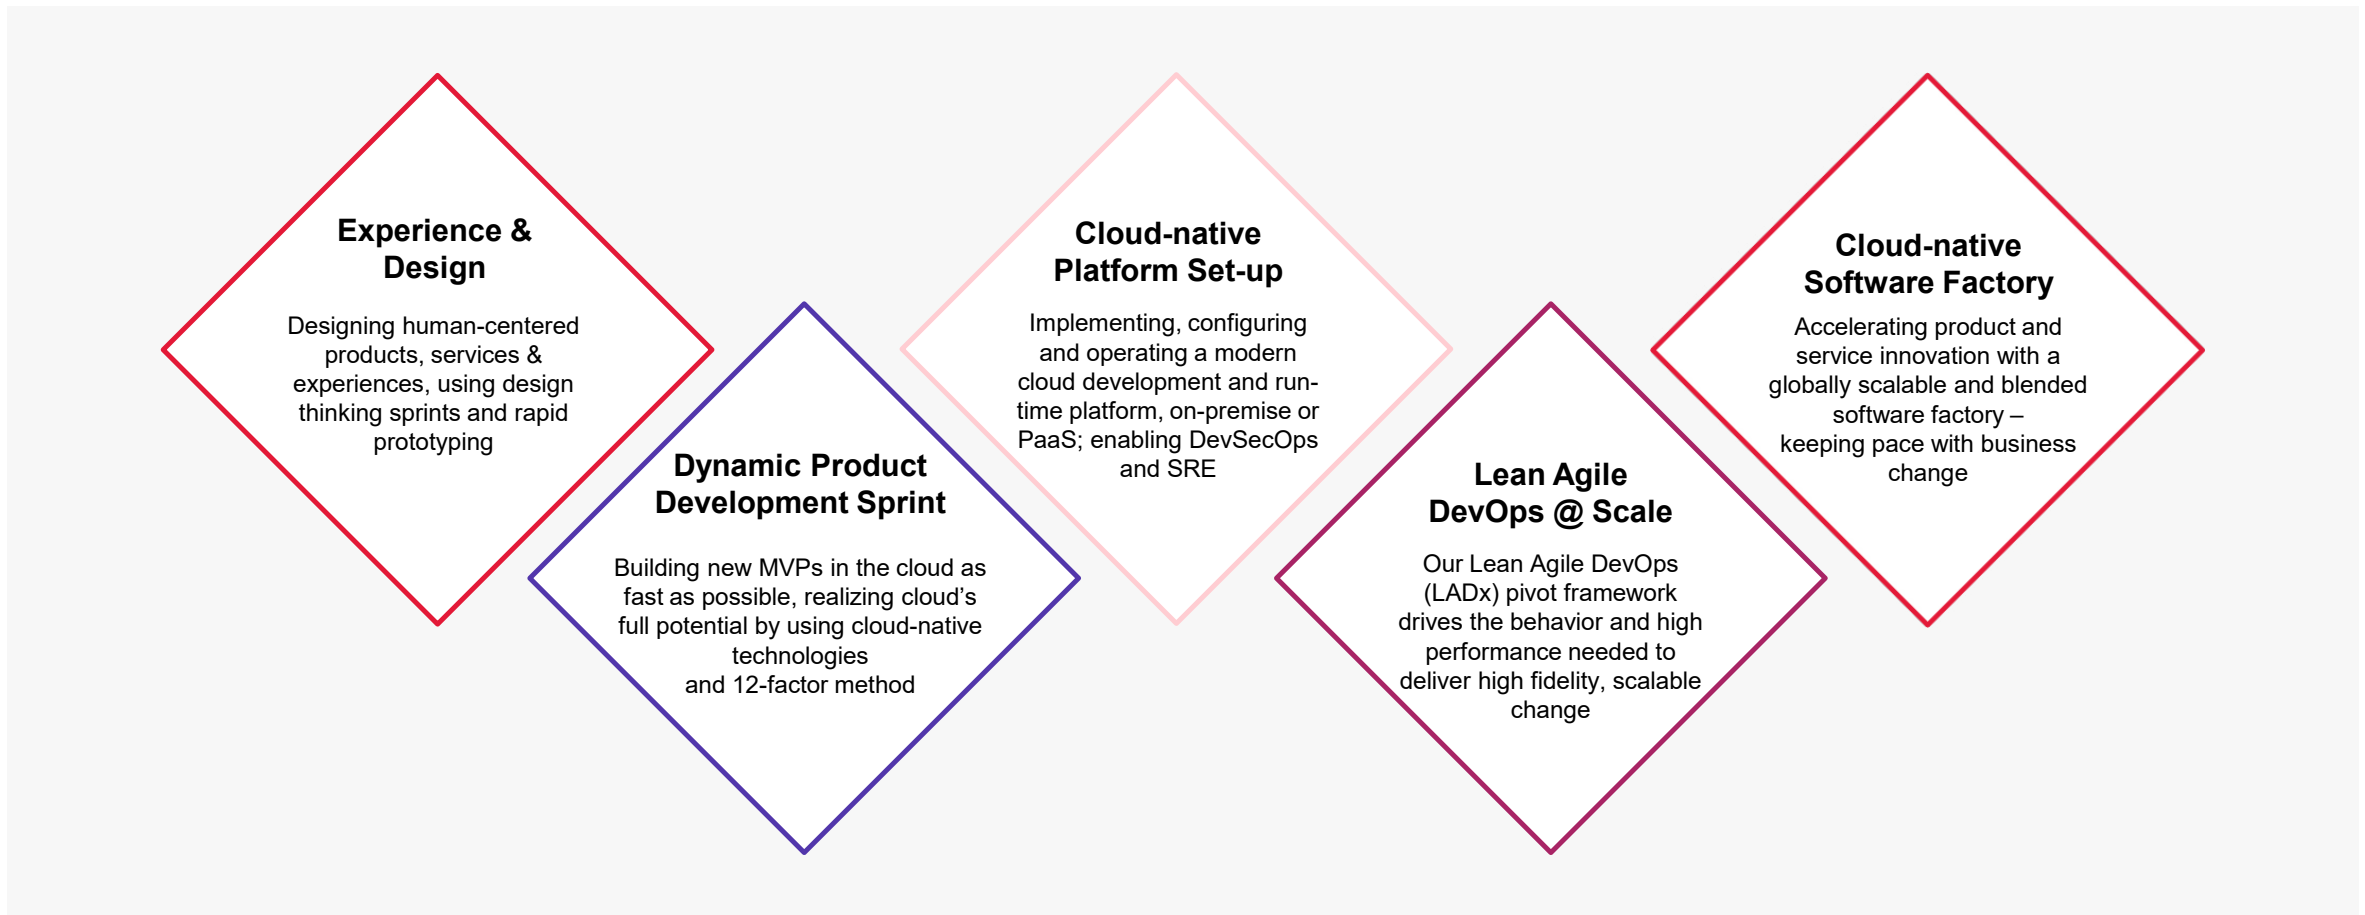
Experience & Design

Designing human-centered products, services & experiences, using design thinking sprints and rapid prototyping

Dynamic Product Development Sprint

Building new MVPs in the cloud as fast as possible, realizing cloud's full potential by using cloud-native technologies and 12-factor method

Cloud-native Platform Set-up

Implementing, configuring and operating a modern cloud development and run-time platform, on-premise or PaaS; enabling DevSecOps and SRE

Lean Agile DevOps @ Scale

Our Lean Agile DevOps (LADx) pivot framework drives the behavior and high performance needed to deliver high fidelity, scalable change

Cloud-native Software Factory

Accelerating product and service innovation with a globally scalable and blended software factory – keeping pace with business change